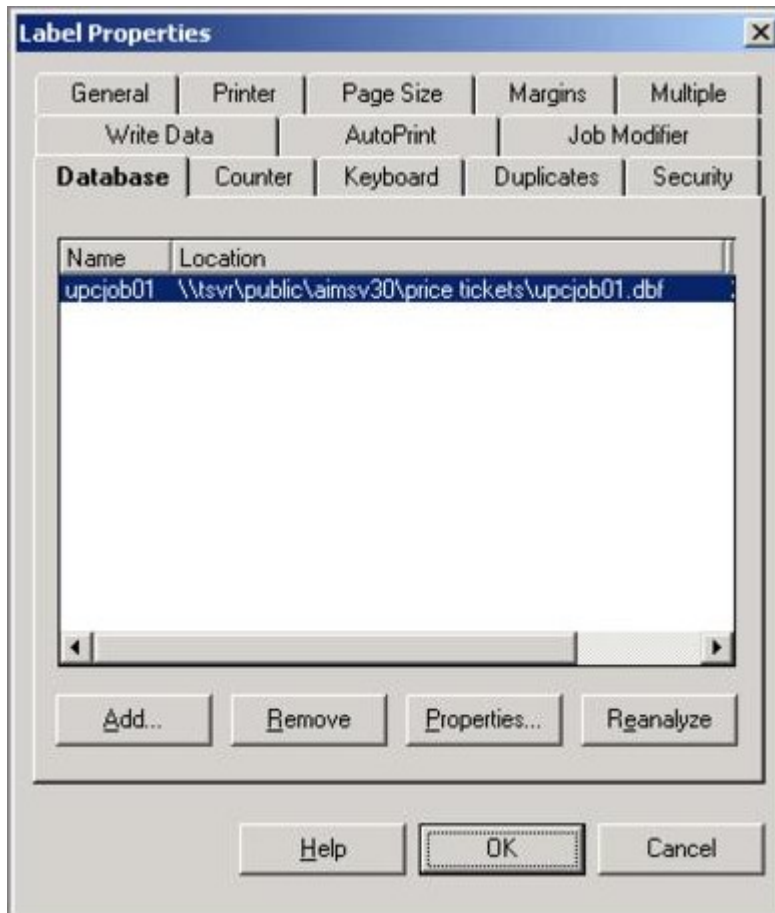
Label Properties

General | Printer | Page Size | Margins | Multiple
Write Data | AutoPrint | Job Modifier
Database | Counter | Keyboard | Duplicates | Security

| Name | Location |
|---|---|
| upcjob01 | \\tsvr\public\aimsv30\price tickets\upcjob01.dbf |

Add... Remove Properties... Reanalyze

Help OK Cancel